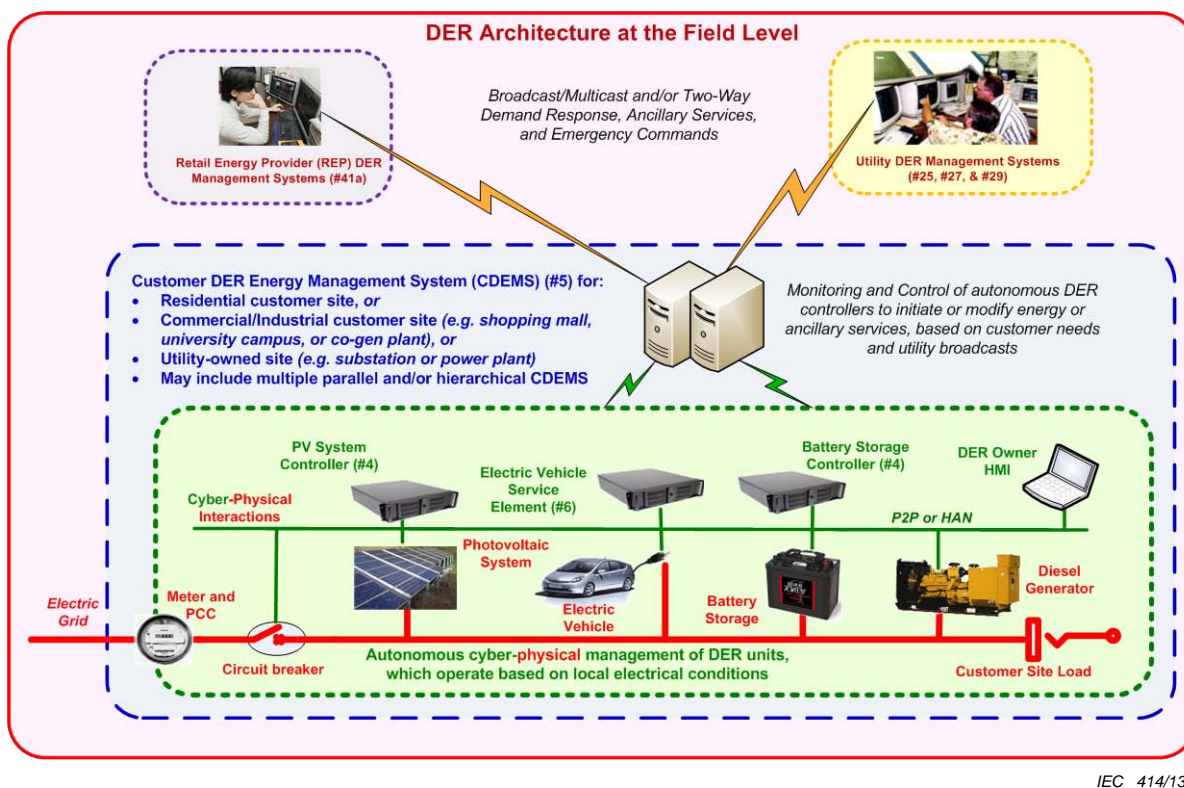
DER Architecture at the Field Level

Retail Energy Provider (REP) DER Management Systems (#41a)

Broadcast/Multicast and/or Two-Way Demand Response, Ancillary Services, and Emergency Commands

Utility DER Management Systems (#25, #27, & #29)

Customer DER Energy Management System (CDEMS) (#5) for:
• Residential customer site, *or*
• Commercial/Industrial customer site *(e.g. shopping mall, university campus, or co-gen plant), or*
• Utility-owned site *(e.g. substation or power plant)*
• May include multiple parallel and/or hierarchical CDEMS

Monitoring and Control of autonomous DER controllers to initiate or modify energy or ancillary services, based on customer needs and utility broadcasts

PV System Controller (#4)

Electric Vehicle Service Element (#6)

Battery Storage Controller (#4)

DER Owner HMI

Cyber-Physical Interactions

P2P or HAN

Photovoltaic System

Electric Vehicle

Battery Storage

Diesel Generator

Electric Grid

Meter and PCC

Circuit breaker

Autonomous cyber-physical management of DER units, which operate based on local electrical conditions

Customer Site Load

IEC 414/13